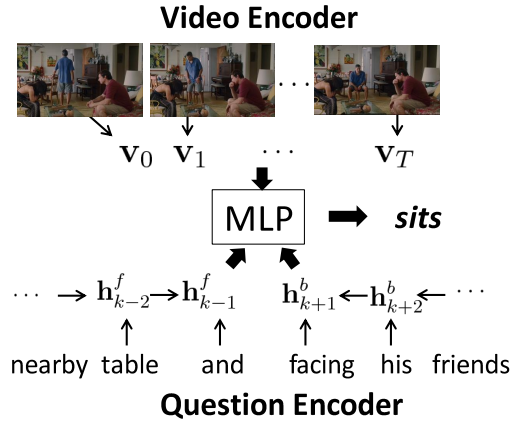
**Video Encoder**

$\cdots$

$\mathbf{v}_0$ $\mathbf{v}_1$ $\cdots$ $\mathbf{v}_T$

MLP *sits*

$\cdots \rightarrow \mathbf{h}^f_{k-2} \rightarrow \mathbf{h}^f_{k-1}$ $\mathbf{h}^b_{k+1} \leftarrow \mathbf{h}^b_{k+2} \leftarrow \cdots$

nearby table and facing his friends

**Question Encoder**